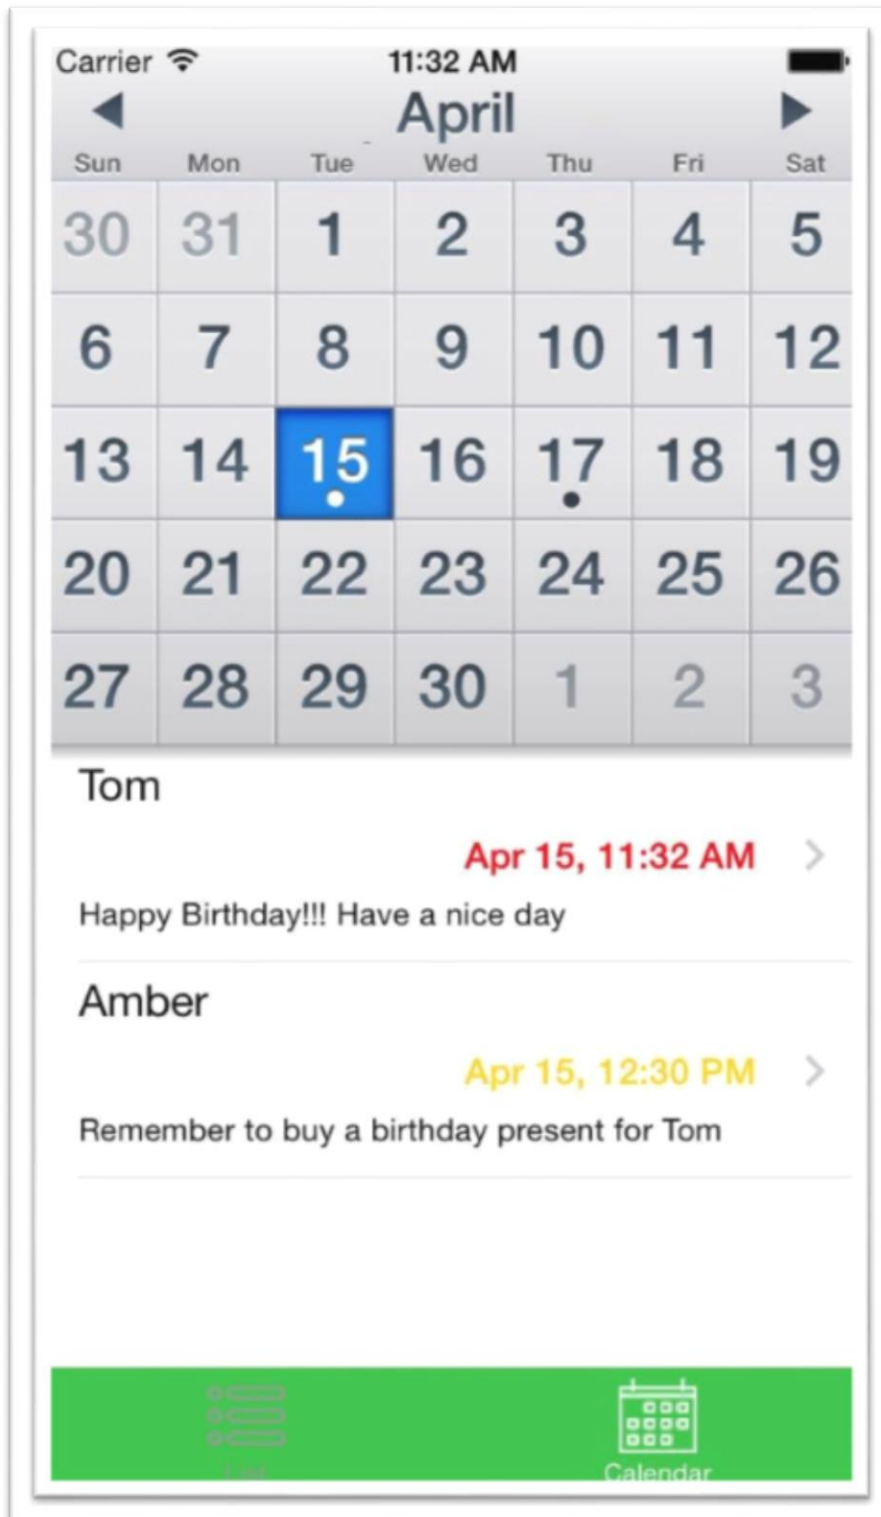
Carrier 11:32 AM

April

| Sun | Mon | Tue | Wed | Thu | Fri | Sat |
|---|---|---|---|---|---|---|
| 30 | 31 | 1 | 2 | 3 | 4 | 5 |
| 6 | 7 | 8 | 9 | 10 | 11 | 12 |
| 13 | 14 | 15 | 16 | 17 | 18 | 19 |
| 20 | 21 | 22 | 23 | 24 | 25 | 26 |
| 27 | 28 | 29 | 30 | 1 | 2 | 3 |

Tom

Apr 15, 11:32 AM

Happy Birthday!!! Have a nice day

Amber

Apr 15, 12:30 PM

Remember to buy a birthday present for Tom

List

Calendar